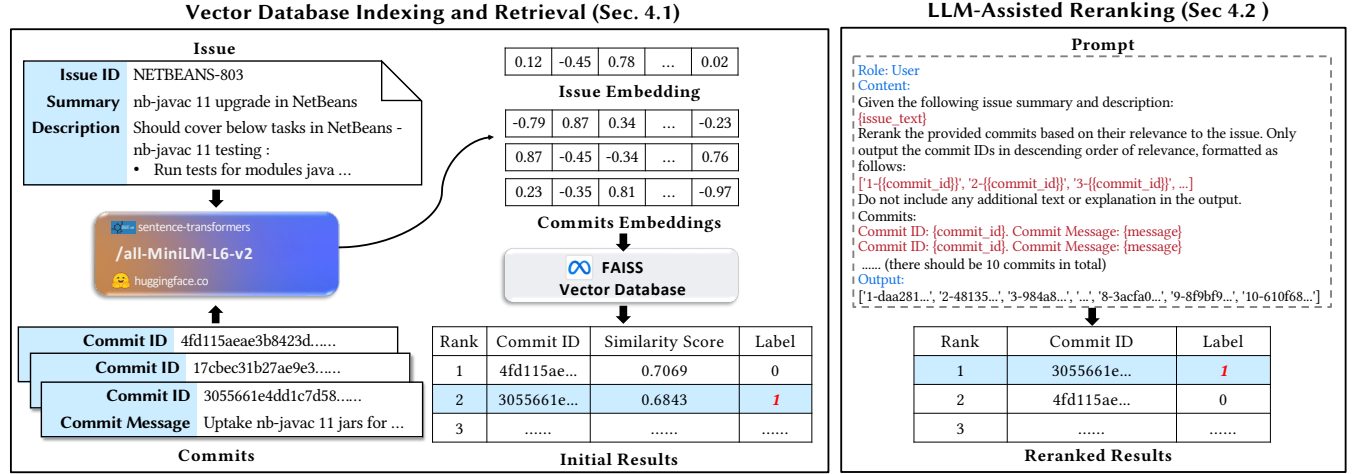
Vector Database Indexing and Retrieval (Sec. 4.1)

Issue

| Issue ID | NETBEANS-803 |
|---|---|
| Summary | nb-javac 11 upgrade in NetBeans |
| Description | Should cover below tasks in NetBeans - nb-javac 11 testing : • Run tests for modules java ... |

sentence-transformers
/all-MiniLM-L6-v2
huggingface.co

| Commit ID | 4fd115aeae3b8423d...... |
|---|---|

| Commit ID | 17cbec31b27ae9e3...... |
|---|---|

| Commit ID | 3055661e4dd1c7d58...... |
|---|---|
| Commit Message | Uptake nb-javac 11 jars for ... |

Commits

| 0.12 | -0.45 | 0.78 | ... | 0.02 |
|---|---|---|---|---|

Issue Embedding

| -0.79 | 0.87 | 0.34 | ... | -0.23 |
|---|---|---|---|---|
| 0.87 | -0.45 | -0.34 | ... | 0.76 |
| 0.23 | -0.35 | 0.81 | ... | -0.97 |

Commits Embeddings

FAISS
Vector Database

| Rank | Commit ID | Similarity Score | Label |
|---|---|---|---|
| 1 | 4fd115ae... | 0.7069 | 0 |
| 2 | 3055661e... | 0.6843 | 1 |
| 3 | ...... | ...... | ...... |

Initial Results

LLM-Assisted Reranking (Sec 4.2 )

Prompt

Role: User
Content:
Given the following issue summary and description:
{issue_text}
Rerank the provided commits based on their relevance to the issue. Only output the commit IDs in descending order of relevance, formatted as follows:
['1-{{commit_id}}', '2-{{commit_id}}', '3-{{commit_id}}', ...]
Do not include any additional text or explanation in the output.
Commits:
Commit ID: {commit_id}. Commit Message: {message}
Commit ID: {commit_id}. Commit Message: {message}
...... (there should be 10 commits in total)
Output:
['1-daa281...', '2-48135...', '3-984a8...', '...', '8-3acfa0...', '9-8f9bf9...', '10-610f68...']

| Rank | Commit ID | Label |
|---|---|---|
| 1 | 3055661e... | 1 |
| 2 | 4fd115ae... | 0 |
| 3 | ...... | ...... |

Reranked Results